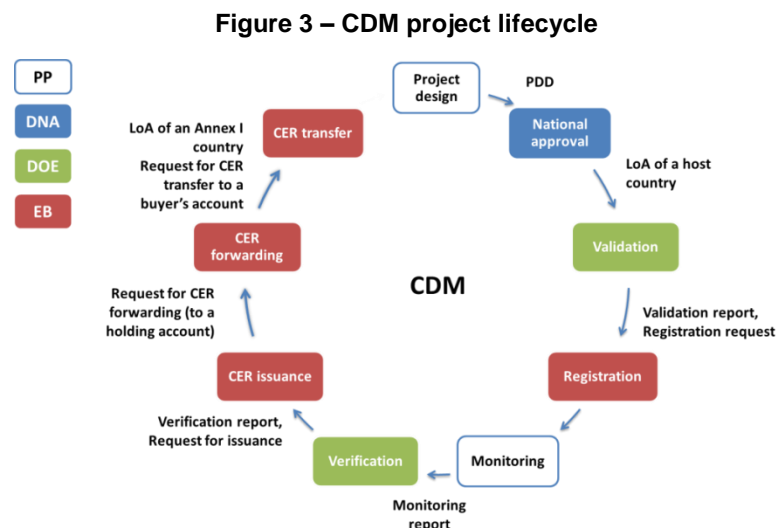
Figure 3 – CDM project lifecycle

PP

DNA

DOE

EB

Project design

PDD

National approval

LoA of a host country

Validation

Validation report, Registration request

Registration

Monitoring

Monitoring report

Verification

Verification report, Request for issuance

CER issuance

Request for CER forwarding (to a holding account)

CER forwarding

LoA of an Annex I country Request for CER transfer to a buyer's account

CER transfer

CDM